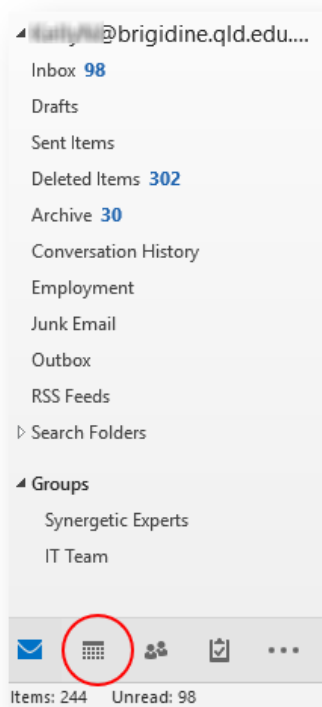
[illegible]@brigidine.qld.edu....

Inbox 98

Drafts

Sent Items

Deleted Items 302

Archive 30

Conversation History

Employment

Junk Email

Outbox

RSS Feeds

Search Folders

Groups

Synergetic Experts

IT Team

...

Items: 244 Unread: 98